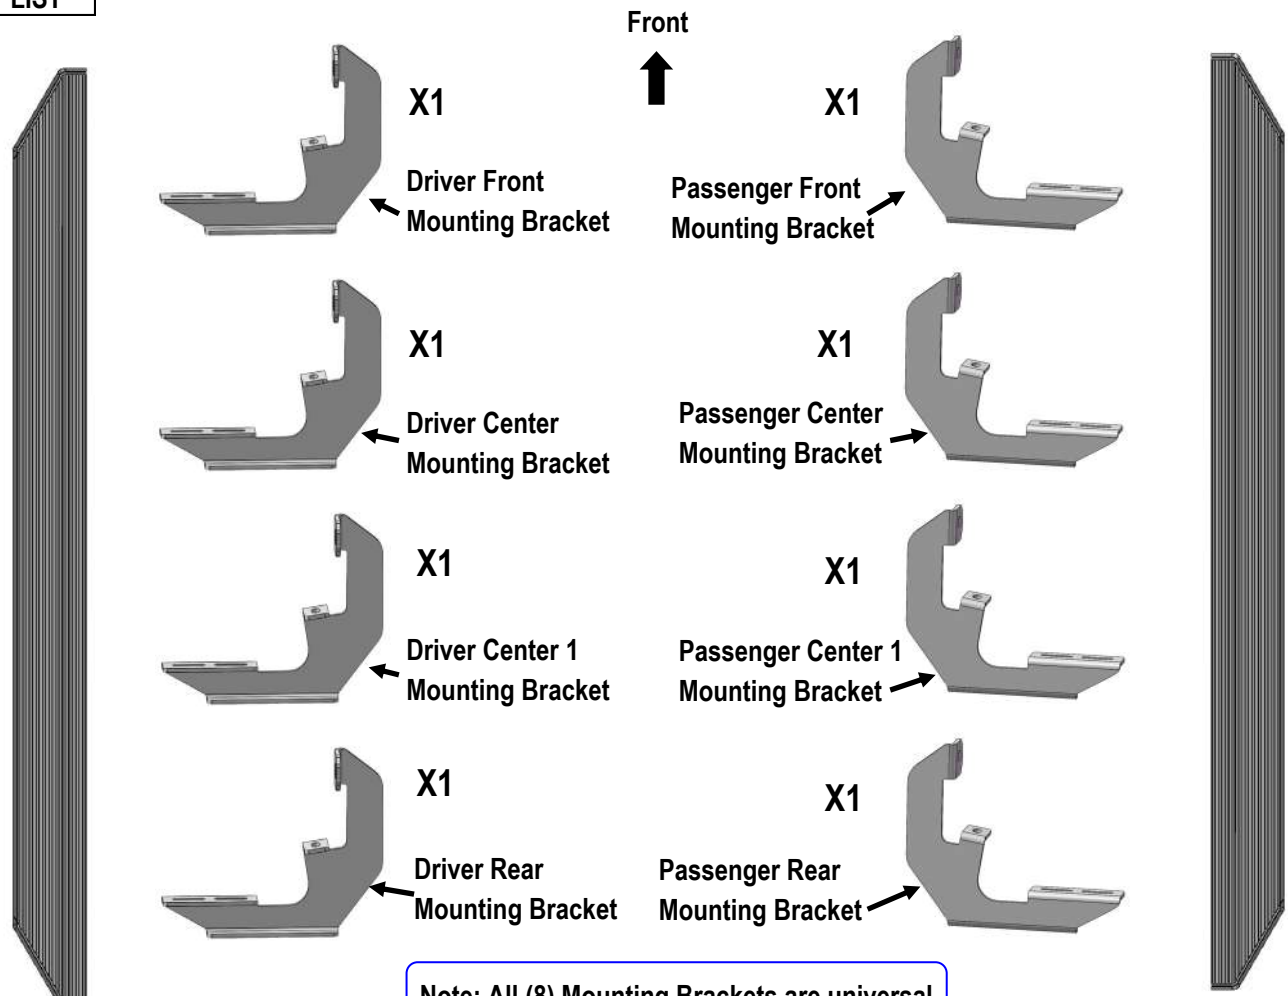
LIST

Front

X1

Driver Front Mounting Bracket

X1

Passenger Front Mounting Bracket

X1

Driver Center Mounting Bracket

X1

Passenger Center Mounting Bracket

X1

Driver Center 1 Mounting Bracket

X1

Passenger Center 1 Mounting Bracket

X1

Driver Rear Mounting Bracket

X1

Passenger Rear Mounting Bracket

Note: All (8) Mounting Brackets are universal